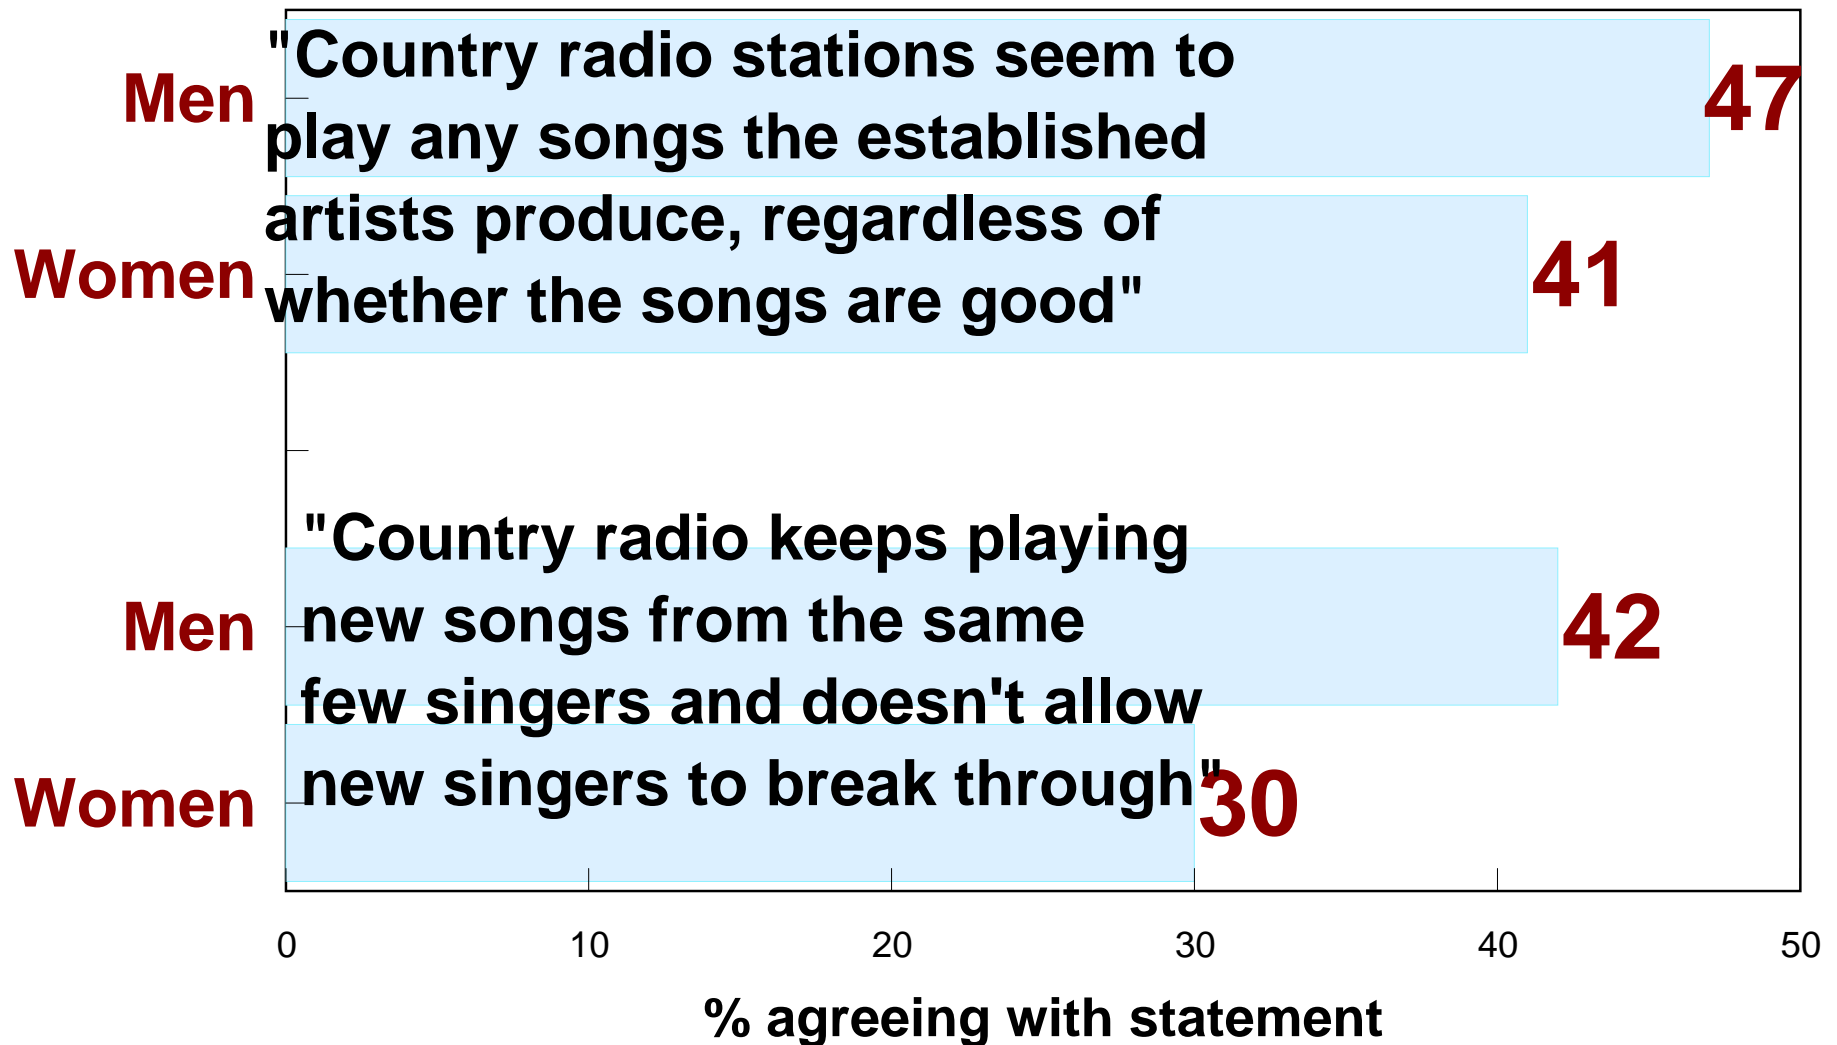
"Country radio stations seem to play any songs the established artists produce, regardless of whether the songs are good"

Men 47

Women 41

"Country radio keeps playing new songs from the same few singers and doesn't allow new singers to break through"

Men 42

Women 30

0 10 20 30 40 50

% agreeing with statement